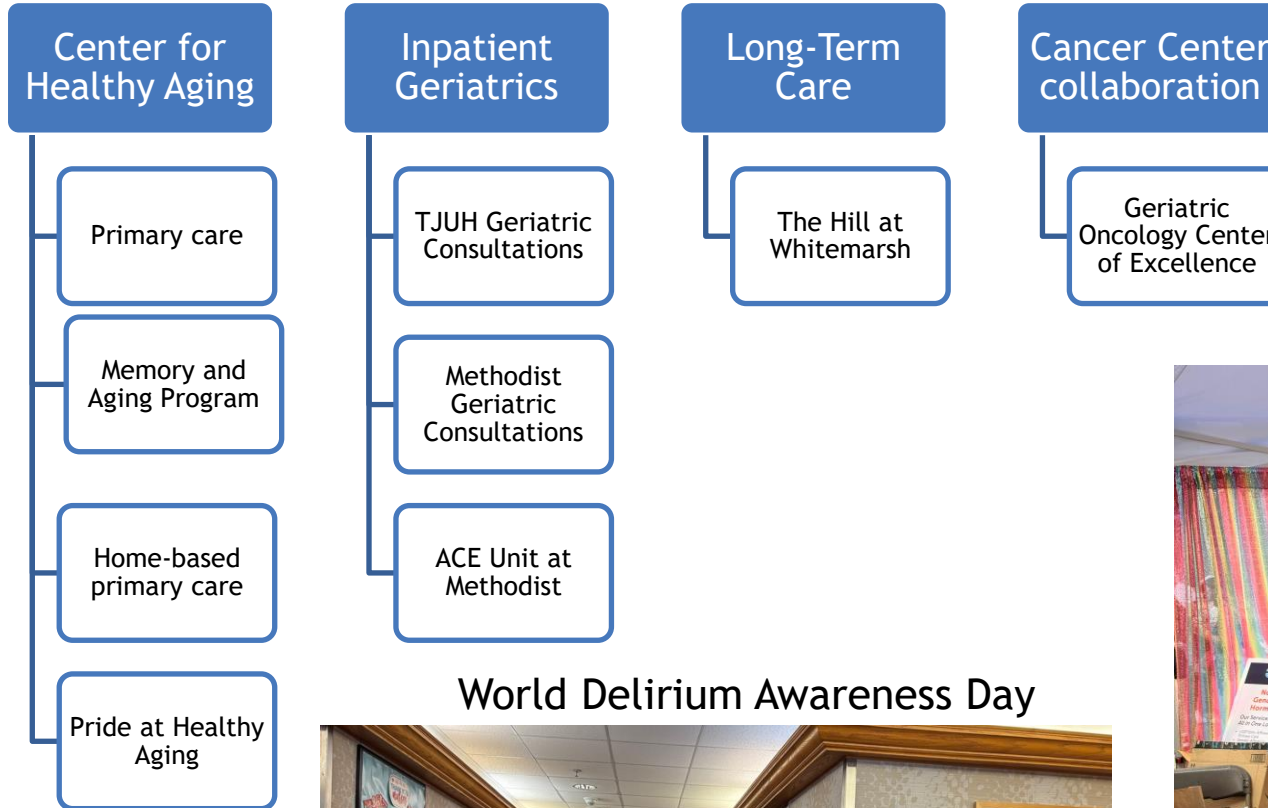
Center for Healthy Aging

Primary care

Memory and Aging Program

Home-based primary care

Pride at Healthy Aging

Inpatient Geriatrics

TJUH Geriatric Consultations

Methodist Geriatric Consultations

ACE Unit at Methodist

Long-Term Care

The Hill at Whitemarsh

Cancer Center collaboration

Geriatric Oncology Center of Excellence

World Delirium Awareness Day